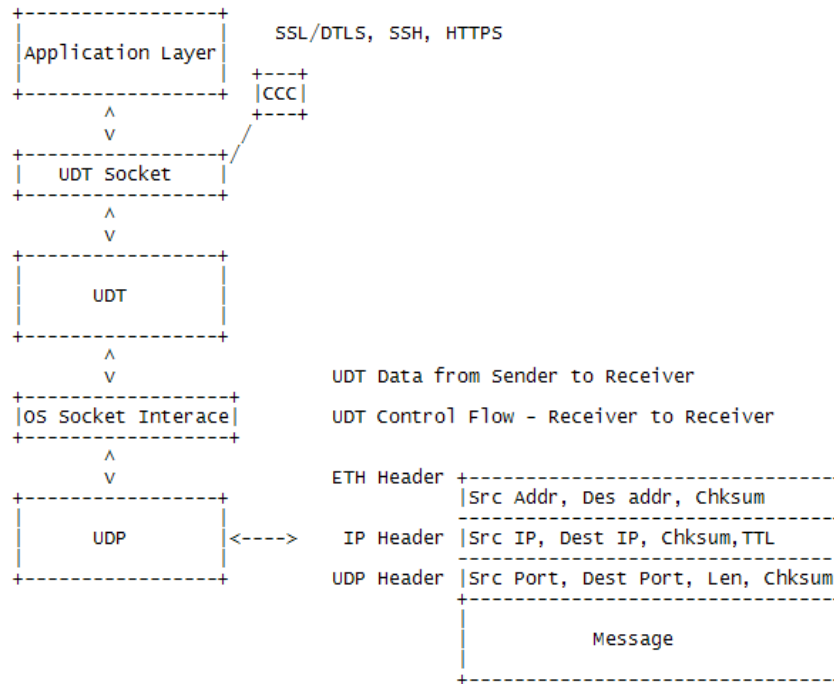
Application Layer

SSL/DTLS, SSH, HTTPS

CCC

^
v

UDT Socket

^
v

UDT

^
v

UDT Data from Sender to Receiver

OS Socket Interace

UDT Control Flow - Receiver to Receiver

^
v

ETH Header

Src Addr, Des addr, Chksum

UDP

<---->

IP Header

Src IP, Dest IP, Chksum,TTL

UDP Header

Src Port, Dest Port, Len, Chksum

Message